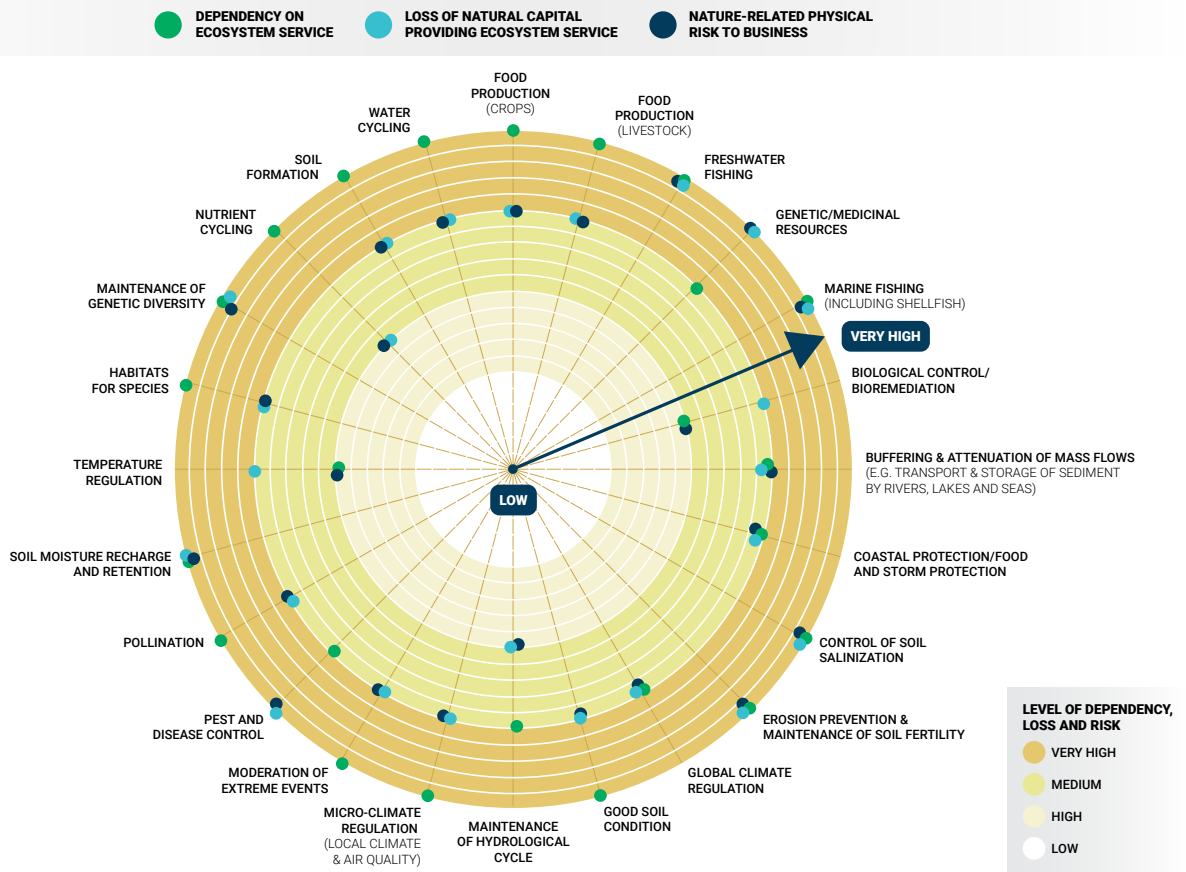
DEPENDENCY ON ECOSYSTEM SERVICE
LOSS OF NATURAL CAPITAL PROVIDING ECOSYSTEM SERVICE
NATURE-RELATED PHYSICAL RISK TO BUSINESS

FOOD PRODUCTION (CROPS)
FOOD PRODUCTION (LIVESTOCK)
FRESHWATER FISHING
GENETIC/MEDICINAL RESOURCES
MARINE FISHING (INCLUDING SHELLFISH)
VERY HIGH
BIOLOGICAL CONTROL/ BIOREMEDIATION
BUFFERING & ATTENUATION OF MASS FLOWS (E.G. TRANSPORT & STORAGE OF SEDIMENT BY RIVERS, LAKES AND SEAS)
COASTAL PROTECTION/FOOD AND STORM PROTECTION
CONTROL OF SOIL SALINIZATION
EROSION PREVENTION & MAINTENANCE OF SOIL FERTILITY
GLOBAL CLIMATE REGULATION
GOOD SOIL CONDITION
MAINTENANCE OF HYDROLOGICAL CYCLE
MICRO-CLIMATE REGULATION (LOCAL CLIMATE & AIR QUALITY)
MODERATION OF EXTREME EVENTS
PEST AND DISEASE CONTROL
POLLINATION
SOIL MOISTURE RECHARGE AND RETENTION
TEMPERATURE REGULATION
HABITATS FOR SPECIES
MAINTENANCE OF GENETIC DIVERSITY
NUTRIENT CYCLING
SOIL FORMATION
WATER CYCLING
LOW

LEVEL OF DEPENDENCY, LOSS AND RISK
VERY HIGH
MEDIUM
HIGH
LOW